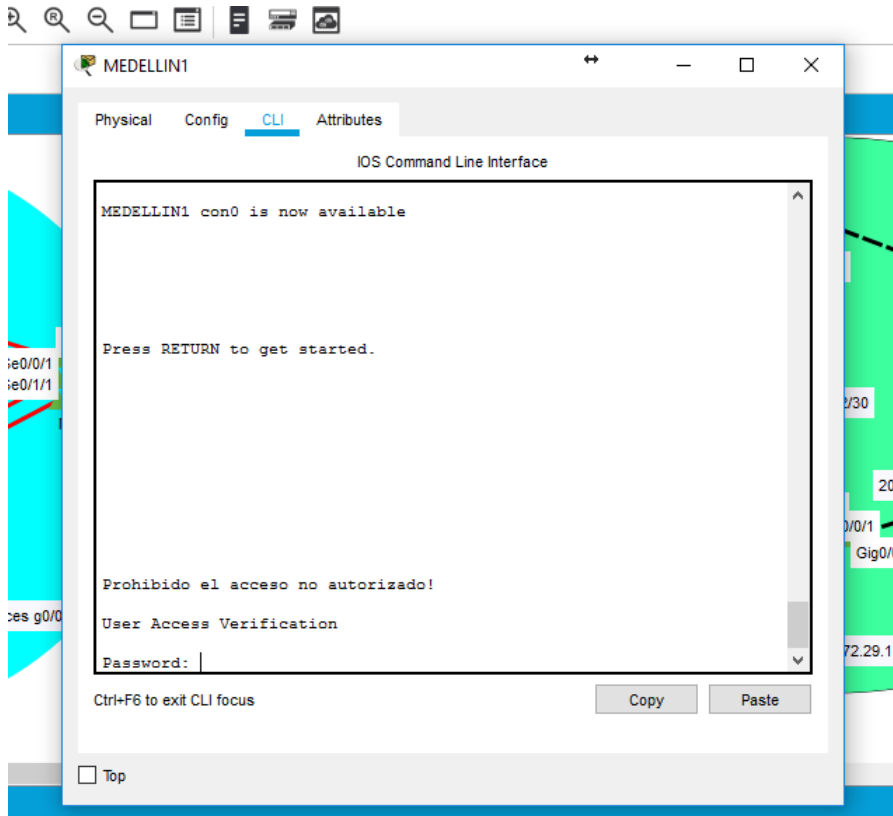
MEDELLIN1

Physical Config CLI Attributes

IOS Command Line Interface

MEDELLIN1 con0 is now available

Press RETURN to get started.

Prohibido el acceso no autorizado!

User Access Verification

Password:

Ctrl+F6 to exit CLI focus

Copy

Paste

Top

Se0/0/1
Se0/1/1
ces g0/0
2/30
20
0/0/1
Gig0/
72.29.1